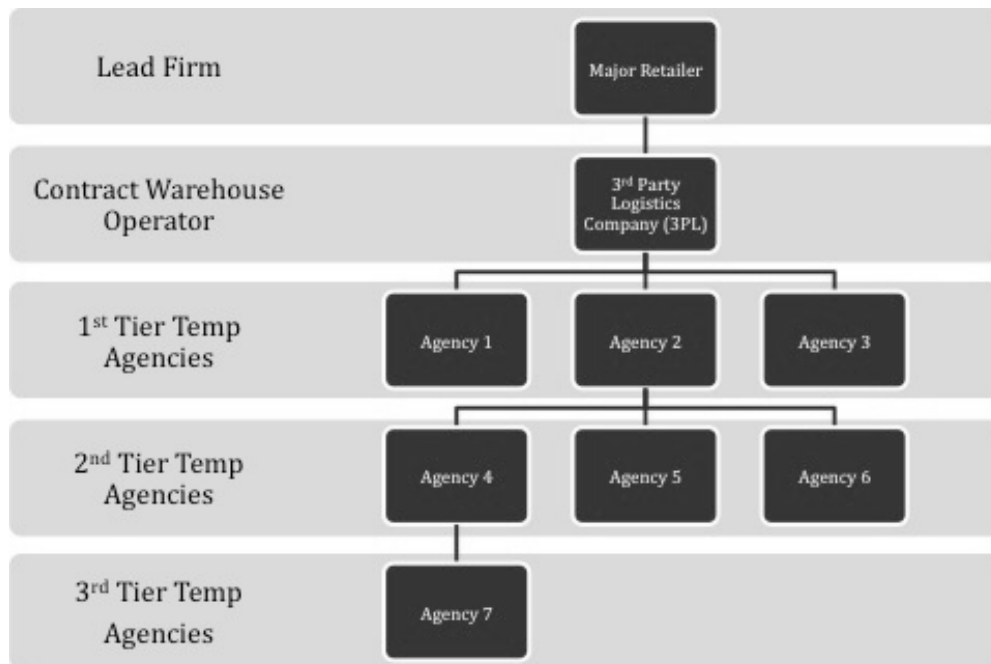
Lead Firm

Major Retailer

Contract Warehouse Operator

3$^{rd}$ Party Logistics Company (3PL)

1$^{st}$ Tier Temp Agencies

Agency 1

Agency 2

Agency 3

2$^{nd}$ Tier Temp Agencies

Agency 4

Agency 5

Agency 6

3$^{rd}$ Tier Temp Agencies

Agency 7